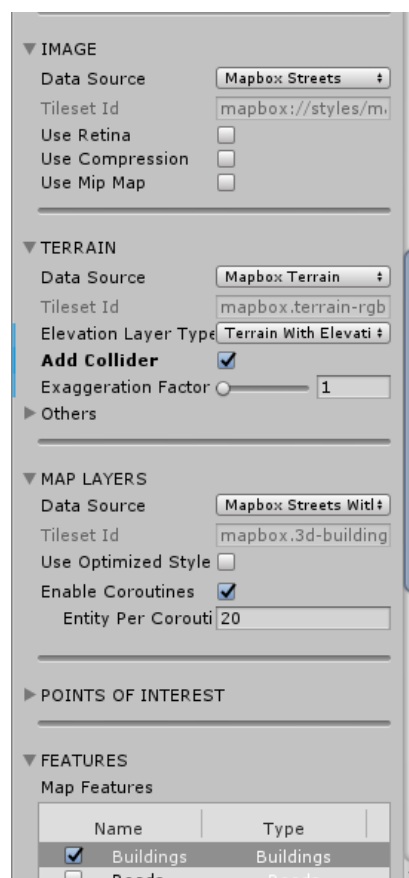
▼ IMAGE
Data Source Mapbox Streets
Tileset Id mapbox://styles/m
Use Retina
Use Compression
Use Mip Map

▼ TERRAIN
Data Source Mapbox Terrain
Tileset Id mapbox.terrain-rgb
Elevation Layer Type Terrain With Elevati
Add Collider
Exaggeration Factor 1
▶ Others

▼ MAP LAYERS
Data Source Mapbox Streets Witl
Tileset Id mapbox.3d-building
Use Optimized Style
Enable Coroutines
Entity Per Corouti 20

▶ POINTS OF INTEREST

▼ FEATURES
Map Features

| Name | Type |
|---|---|
| Buildings | Buildings |
| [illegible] | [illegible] |